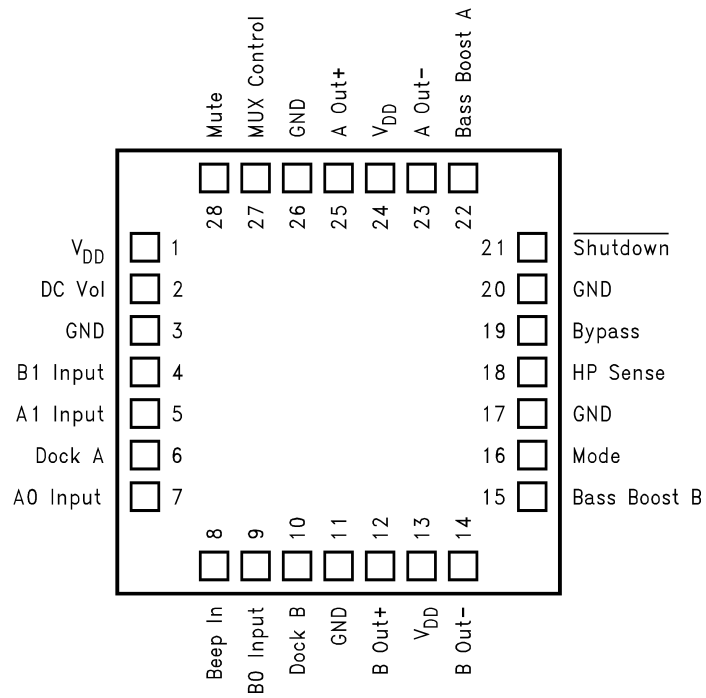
Mute
MUX Control
GND
A Out+
$V_{DD}$
A Out-
Bass Boost A

28
27
26
25
24
23
22

$V_{DD}$ 1
DC Vol 2
GND 3
B1 Input 4
A1 Input 5
Dock A 6
A0 Input 7

21 $\overline{\text{Shutdown}}$
20 GND
19 Bypass
18 HP Sense
17 GND
16 Mode
15 Bass Boost B

8
9
10
11
12
13
14

Beep In
B0 Input
Dock B
GND
B Out+
$V_{DD}$
B Out-